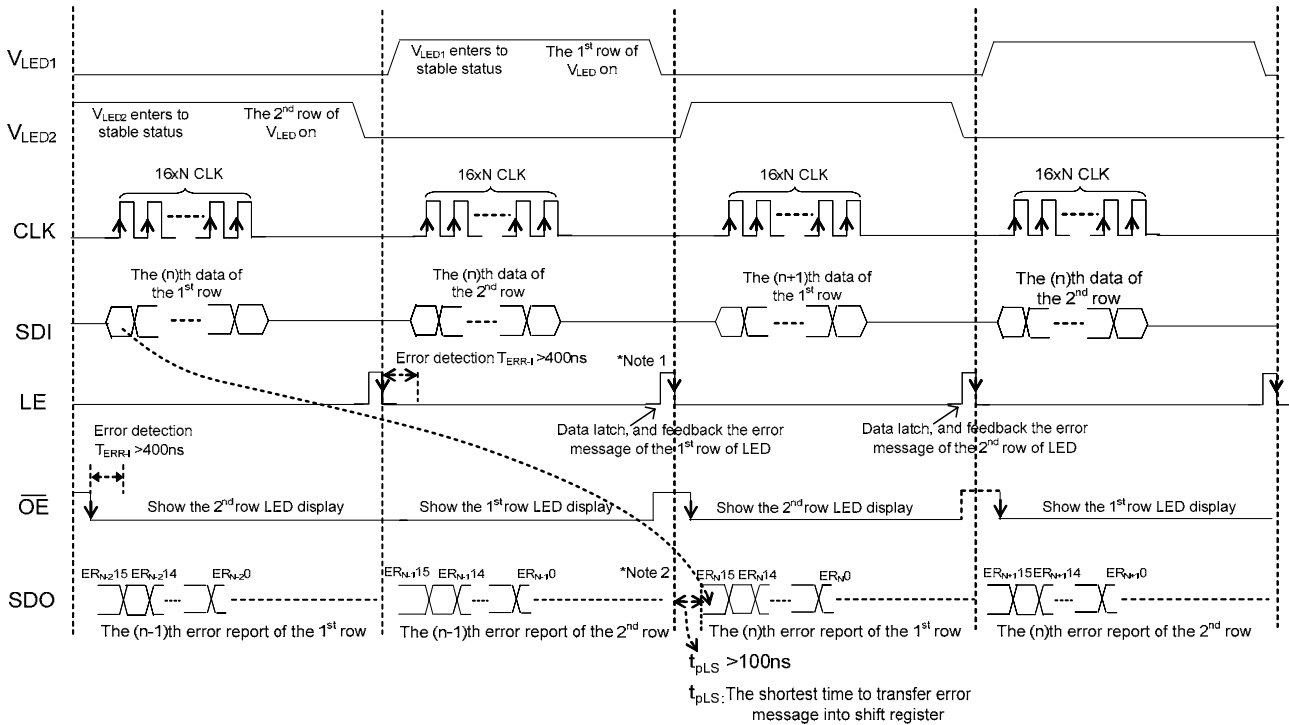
$V_{LED1}$

$V_{LED1}$ enters to stable status

The 1$^{st}$ row of $V_{LED}$ on

$V_{LED2}$

$V_{LED2}$ enters to stable status

The 2$^{nd}$ row of $V_{LED}$ on

16xN CLK

16xN CLK

16xN CLK

16xN CLK

CLK

The (n)th data of the 1$^{st}$ row

The (n)th data of the 2$^{nd}$ row

The (n+1)th data of the 1$^{st}$ row

The (n)th data of the 2$^{nd}$ row

SDI

Error detection $T_{ERR-I}$ >400ns

*Note 1

LE

Error detection $T_{ERR-I}$ >400ns

Data latch, and feedback the error message of the 1$^{st}$ row of LED

Data latch, and feedback the error message of the 2$^{nd}$ row of LED

$\overline{OE}$

Show the 2$^{nd}$ row LED display

Show the 1$^{st}$ row LED display

Show the 2$^{nd}$ row LED display

Show the 1$^{st}$ row LED display

SDO

$ER_{N-2}15$ $ER_{N-2}14$ $ER_{N-2}0$

$ER_{N-1}15$ $ER_{N-1}14$ $ER_{N-1}0$

*Note 2

$ER_{N}15$ $ER_{N}14$ $ER_{N}0$

$ER_{N+1}15$ $ER_{N+1}14$ $ER_{N+1}0$

The (n-1)th error report of the 1$^{st}$ row

The (n-1)th error report of the 2$^{nd}$ row

The (n)th error report of the 1$^{st}$ row

The (n)th error report of the 2$^{nd}$ row

$t_{pLS}$ >100ns

$t_{pLS}$: The shortest time to transfer error message into shift register